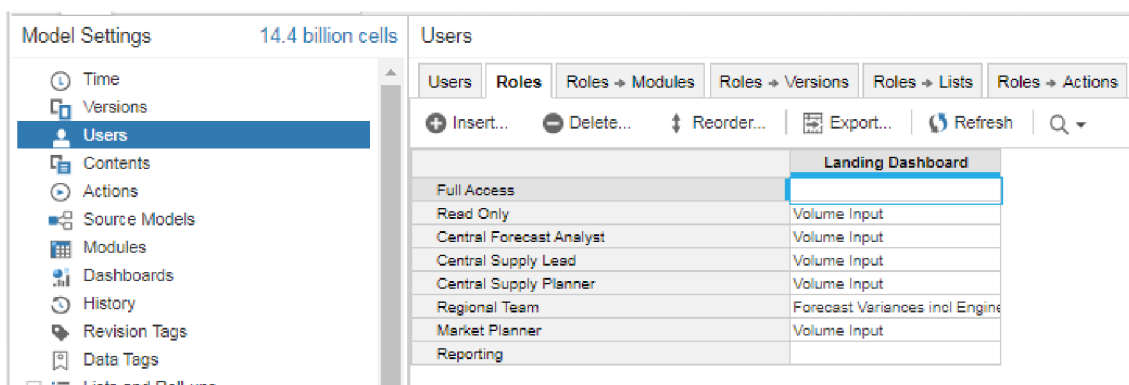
Model Settings 14.4 billion cells

Time
Versions
Users
Contents
Actions
Source Models
Modules
Dashboards
History
Revision Tags
Data Tags
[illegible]

Users

Users | Roles | Roles → Modules | Roles → Versions | Roles → Lists | Roles → Actions

Insert... Delete... Reorder... Export... Refresh

| | Landing Dashboard |
|---|---|
| Full Access | |
| Read Only | Volume Input |
| Central Forecast Analyst | Volume Input |
| Central Supply Lead | Volume Input |
| Central Supply Planner | Volume Input |
| Regional Team | Forecast Variances incl Engine |
| Market Planner | Volume Input |
| Reporting | |